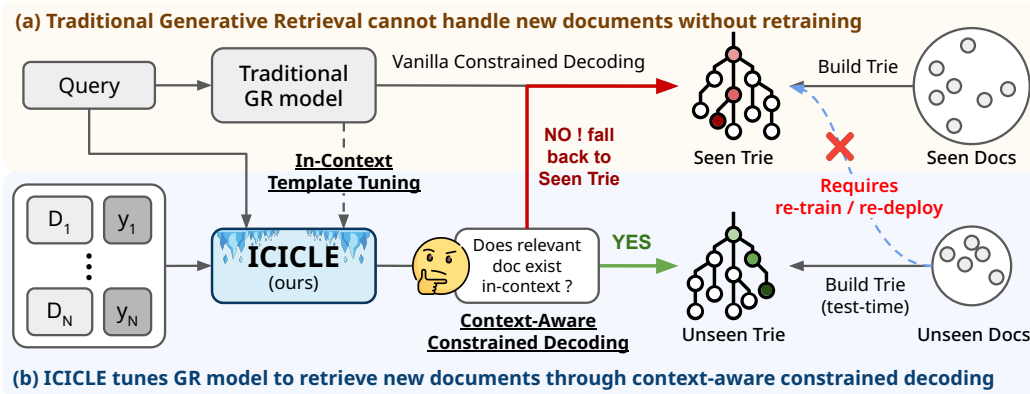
(a) Traditional Generative Retrieval cannot handle new documents without retraining

Query

Traditional GR model

Vanilla Constrained Decoding

Build Trie

Seen Trie

Seen Docs

In-Context Template Tuning

NO ! fall back to Seen Trie

Requires re-train / re-deploy

$D_1$ $y_1$

⋮

$D_N$ $y_N$

ICICLE (ours)

Does relevant doc exist in-context ?

YES

Build Trie (test-time)

Context-Aware Constrained Decoding

Unseen Trie

Unseen Docs

(b) ICICLE tunes GR model to retrieve new documents through context-aware constrained decoding